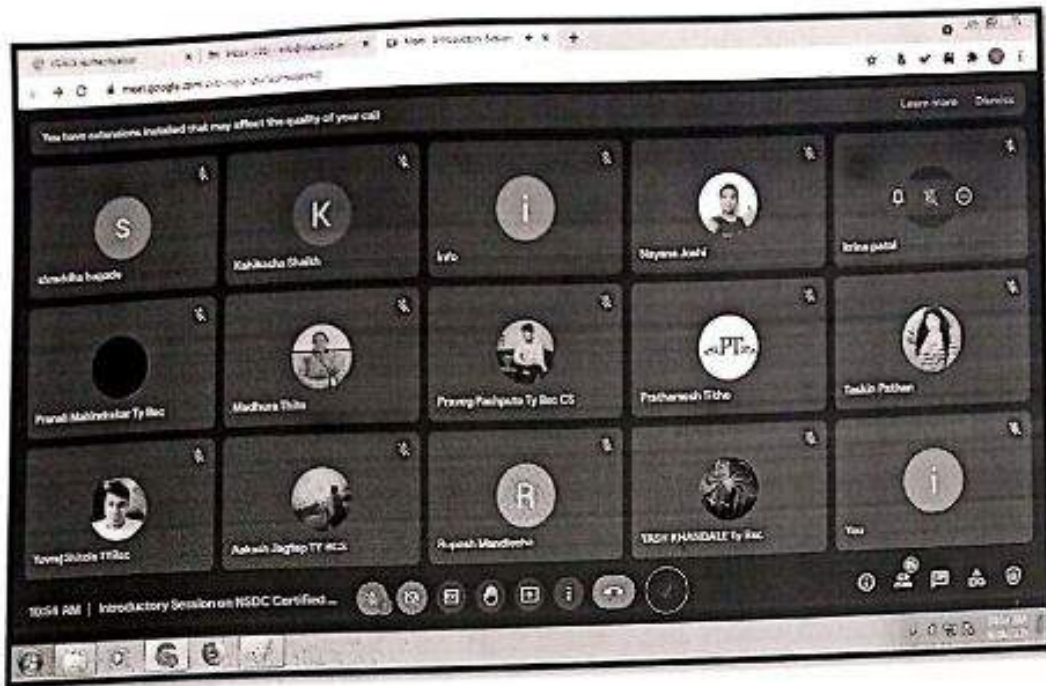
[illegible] × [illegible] × Meet - Introductory Session × +

meet.google.com/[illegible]

You have extensions installed that may affect the quality of your call

Learn more Dismiss

S
shradha bagade

K
Kahkasha Shaikh

i
info

Nayana Joshi

Ishika patel

Pranali Mahimkar Ty Bsc

Madhura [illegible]

Pranay Rajput Ty Bsc CS

PT
Prathamesh Tithe

Taskin Pathan

Yuvraj Shinde TYBsc

Aakash Jagtap TY BCA

R
Rupesh Mandlecha

YASH KHANDALE Ty Bsc

i
You

10:54 AM | Introductory Session on NSDC Certified ...